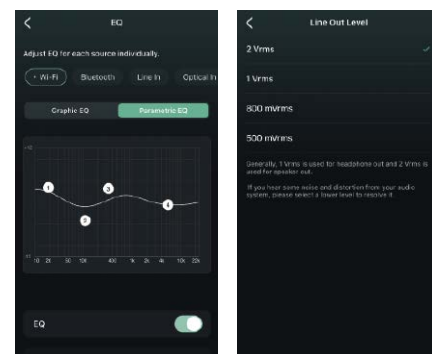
EQ

Adjust EQ for each source individually.

Wi-Fi Bluetooth Line In Optical In

Graphic EQ Parametric EQ

1 2 3 4

10 20 50 100 400 1k 2k 4k 10k 20k

EQ

Line Out Level

2 Vrms

1 Vrms

800 mVrms

500 mVrms

Generally, 1 Vrms is used for headphone out and 2 Vrms is used for speaker out.

If you hear some noise and distortion from your audio system, please select a lower level to resolve it.